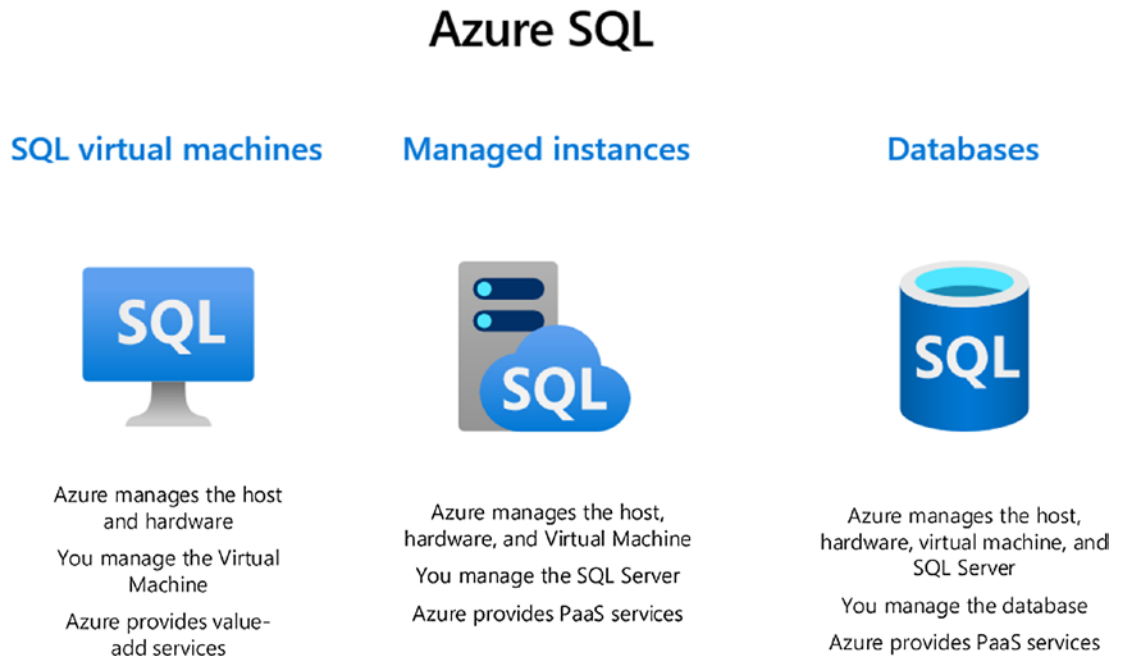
Azure SQL

SQL virtual machines

SQL

Azure manages the host and hardware

You manage the Virtual Machine

Azure provides value-add services

Managed instances

SQL

Azure manages the host, hardware, and Virtual Machine

You manage the SQL Server

Azure provides PaaS services

Databases

SQL

Azure manages the host, hardware, virtual machine, and SQL Server

You manage the database

Azure provides PaaS services